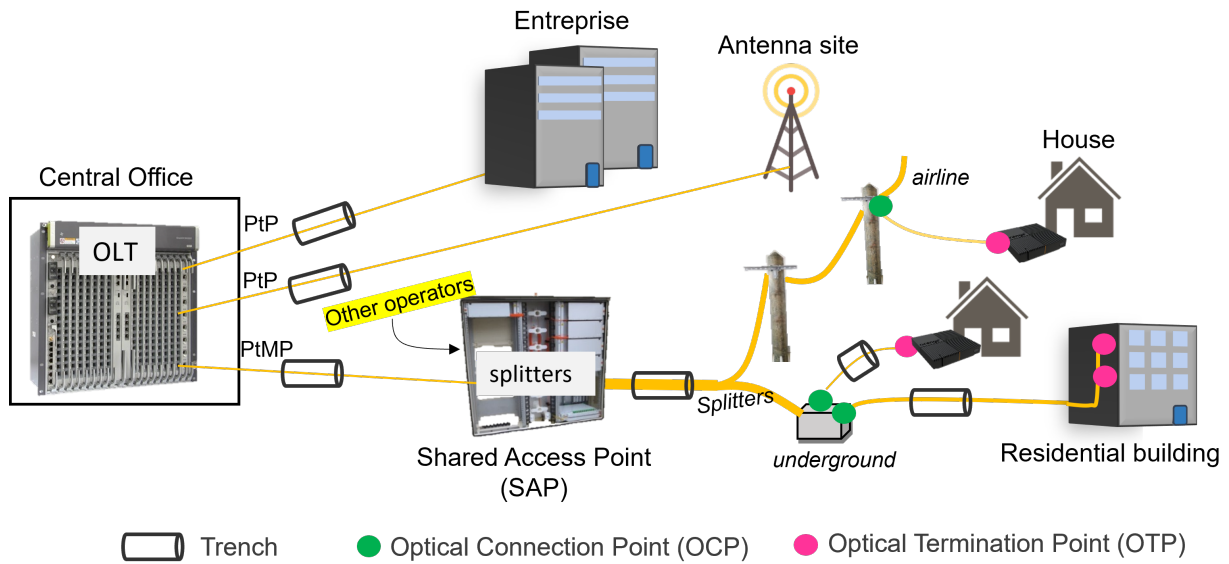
Entreprise

Antenna site

House

Central Office

OLT

PtP

PtP

PtMP

airline

Other operators

splitters

Splitters

underground

Shared Access Point (SAP)

Residential building

Trench

Optical Connection Point (OCP)

Optical Termination Point (OTP)